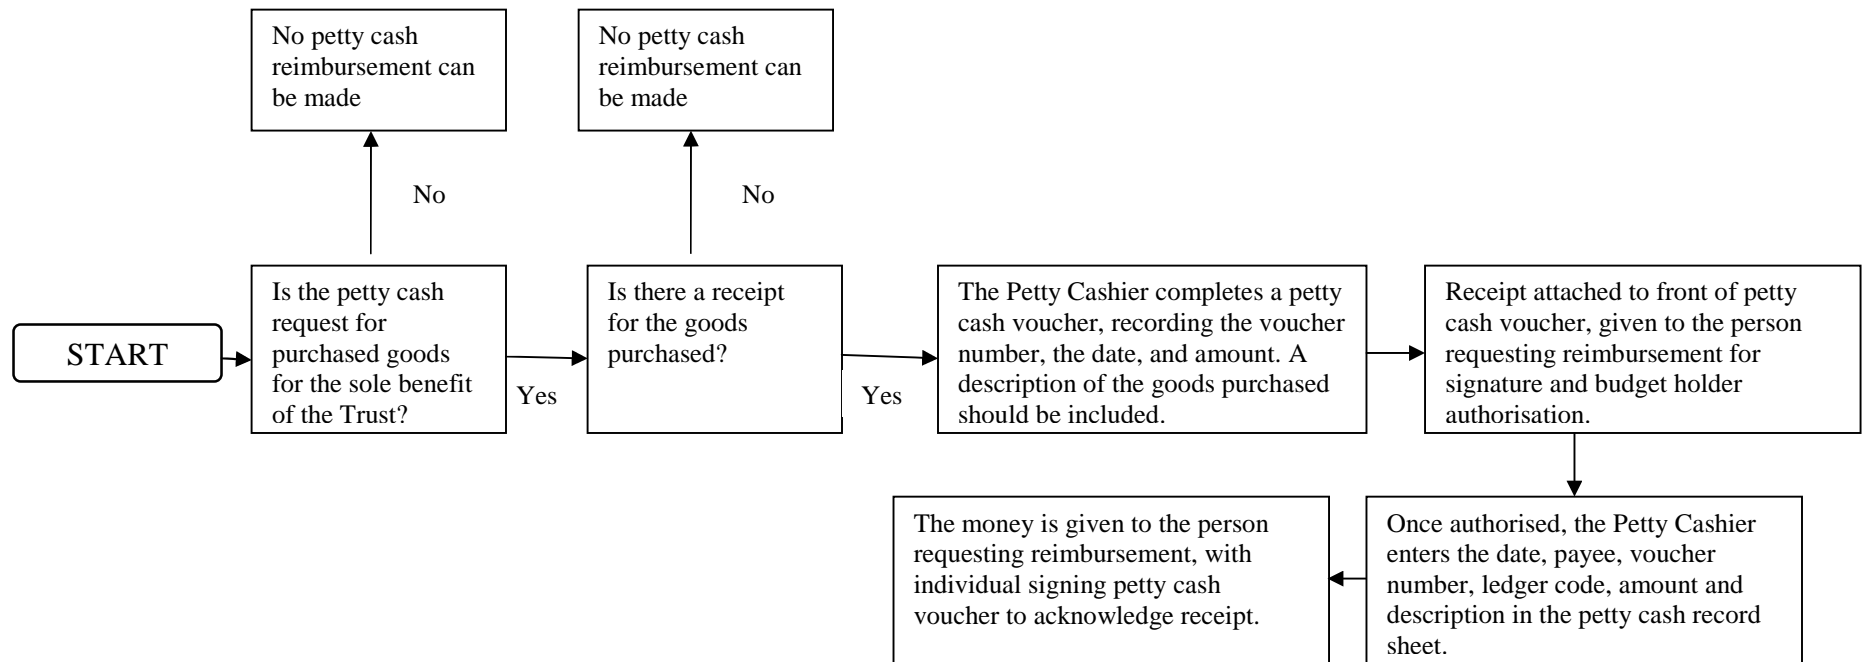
No petty cash reimbursement can be made

No petty cash reimbursement can be made

No

No

START

Is the petty cash request for purchased goods for the sole benefit of the Trust?

Yes

Is there a receipt for the goods purchased?

Yes

The Petty Cashier completes a petty cash voucher, recording the voucher number, the date, and amount. A description of the goods purchased should be included.

Receipt attached to front of petty cash voucher, given to the person requesting reimbursement for signature and budget holder authorisation.

Once authorised, the Petty Cashier enters the date, payee, voucher number, ledger code, amount and description in the petty cash record sheet.

The money is given to the person requesting reimbursement, with individual signing petty cash voucher to acknowledge receipt.